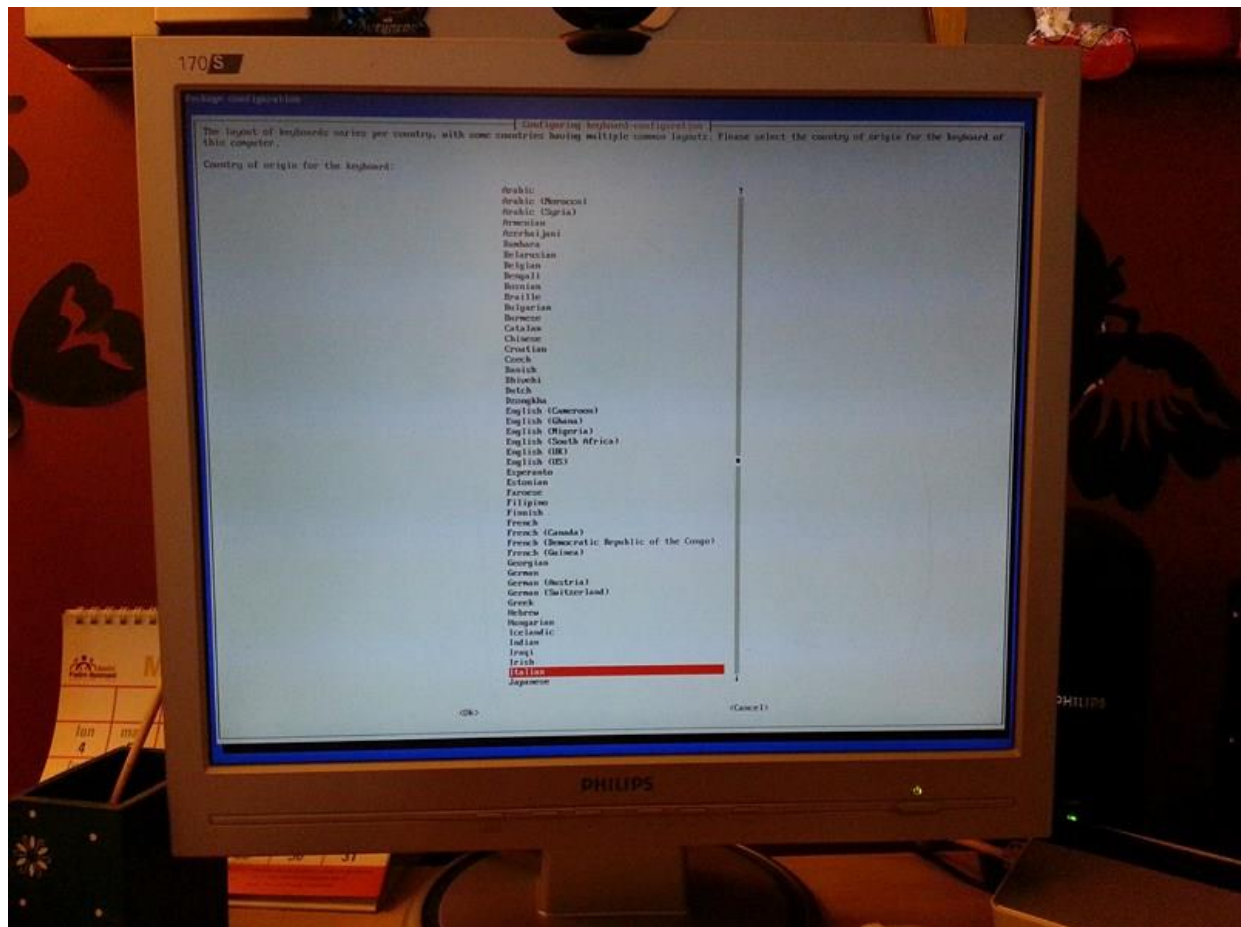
170S

Package configuration

Configuring keyboard-configuration

The layout of keyboards varies per country, with some countries having multiple common layouts. Please select the country of origin for the keyboard of this computer.

Country of origin for the keyboard:

Arabic
Arabic (Morocco)
Arabic (Syria)
Armenian
Azerbaijani
Bambara
Belarusian
Belgian
Bengali
Bosnian
Braille
Bulgarian
Burmese
Catalan
Chinese
Croatian
Czech
Danish
Dhivehi
Dutch
Dzongkha
English (Cameroon)
English (Ghana)
English (Nigeria)
English (South Africa)
English (UK)
English (US)
Esperanto
Estonian
Faroese
Filipino
Finnish
French
French (Canada)
French (Democratic Republic of the Congo)
French (Guinea)
Georgian
German
German (Austria)
German (Switzerland)
Greek
Hebrew
Hungarian
Icelandic
Indian
Iraqi
Irish
Italian
Japanese

<Ok>

<Cancel>

PHILIPS

PHILIPS

lun
4
ma
30
31